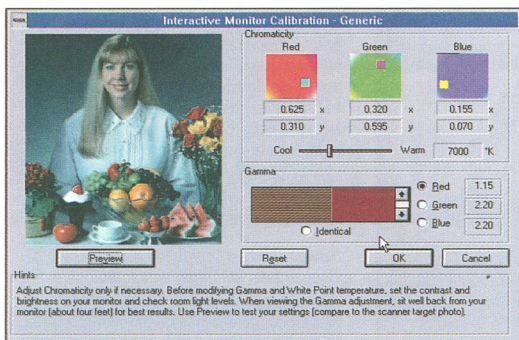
Interactive Monitor Calibration - Generic

Chromaticity

Red

Green

Blue

0.625 x

0.320 x

0.155 x

0.310 y

0.595 y

0.070 y

Cool

Warm

7000 °K

Gamma

Red 1.15

Green 2.20

Blue 2.20

Identical

Preview

Reset

OK

Cancel

Hints

Adjust Chromaticity only if necessary. Before modifying Gamma and White Point temperature, set the contrast and brightness on your monitor and check room light levels. When viewing the Gamma adjustment, sit well back from your monitor (about four feet) for best results. Use Preview to test your settings (compare to the scanner target photo).